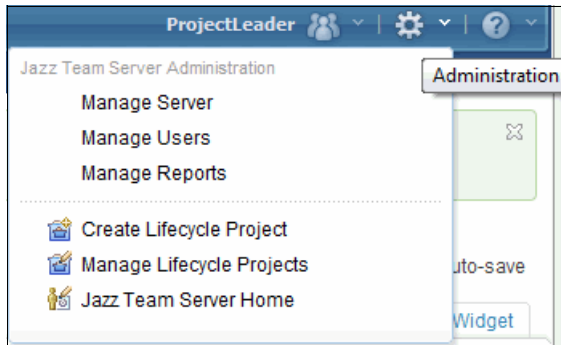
ProjectLeader

Administration

Jazz Team Server Administration

Manage Server

Manage Users

Manage Reports

Create Lifecycle Project

Manage Lifecycle Projects

Jazz Team Server Home

uto-save

Widget